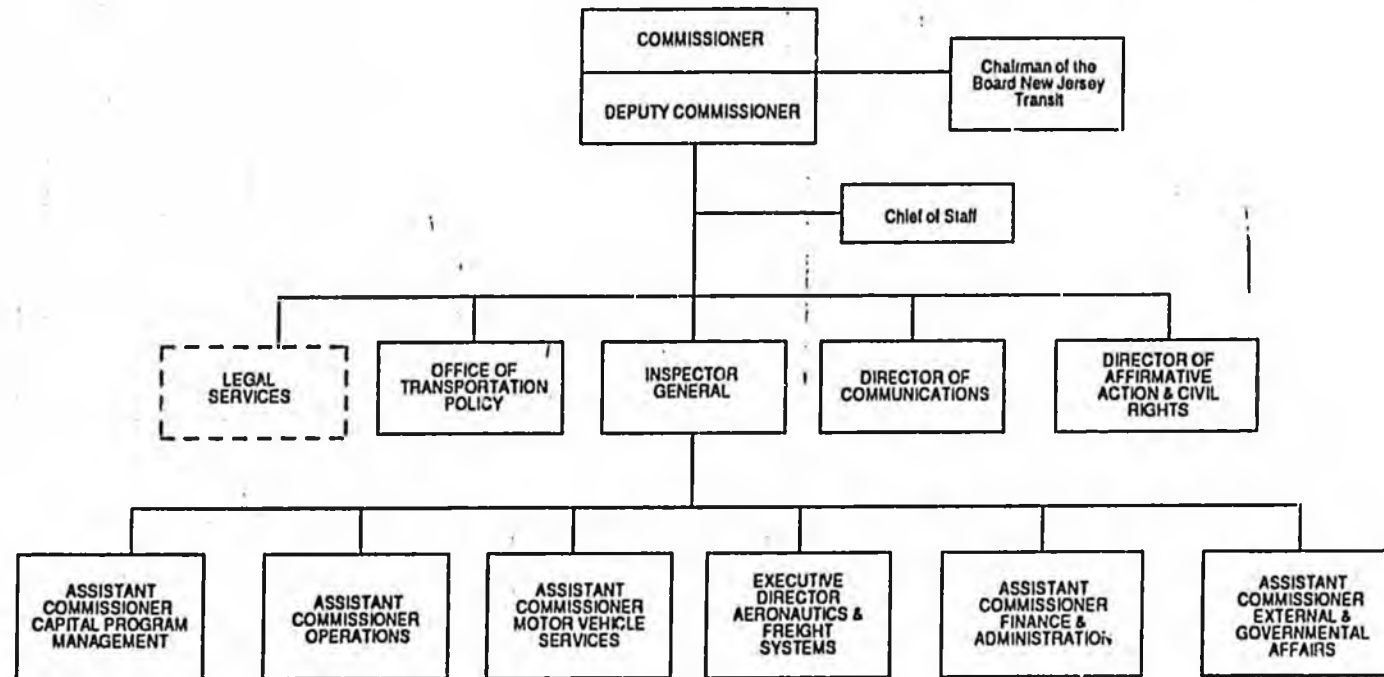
COMMISSIONER

DEPUTY COMMISSIONER

Chairman of the Board New Jersey Transit

Chief of Staff

LEGAL SERVICES

OFFICE OF TRANSPORTATION POLICY

INSPECTOR GENERAL

DIRECTOR OF COMMUNICATIONS

DIRECTOR OF AFFIRMATIVE ACTION & CIVIL RIGHTS

ASSISTANT COMMISSIONER CAPITAL PROGRAM MANAGEMENT

ASSISTANT COMMISSIONER OPERATIONS

ASSISTANT COMMISSIONER MOTOR VEHICLE SERVICES

EXECUTIVE DIRECTOR AERONAUTICS & FREIGHT SYSTEMS

ASSISTANT COMMISSIONER FINANCE & ADMINISTRATION

ASSISTANT COMMISSIONER EXTERNAL & GOVERNMENTAL AFFAIRS